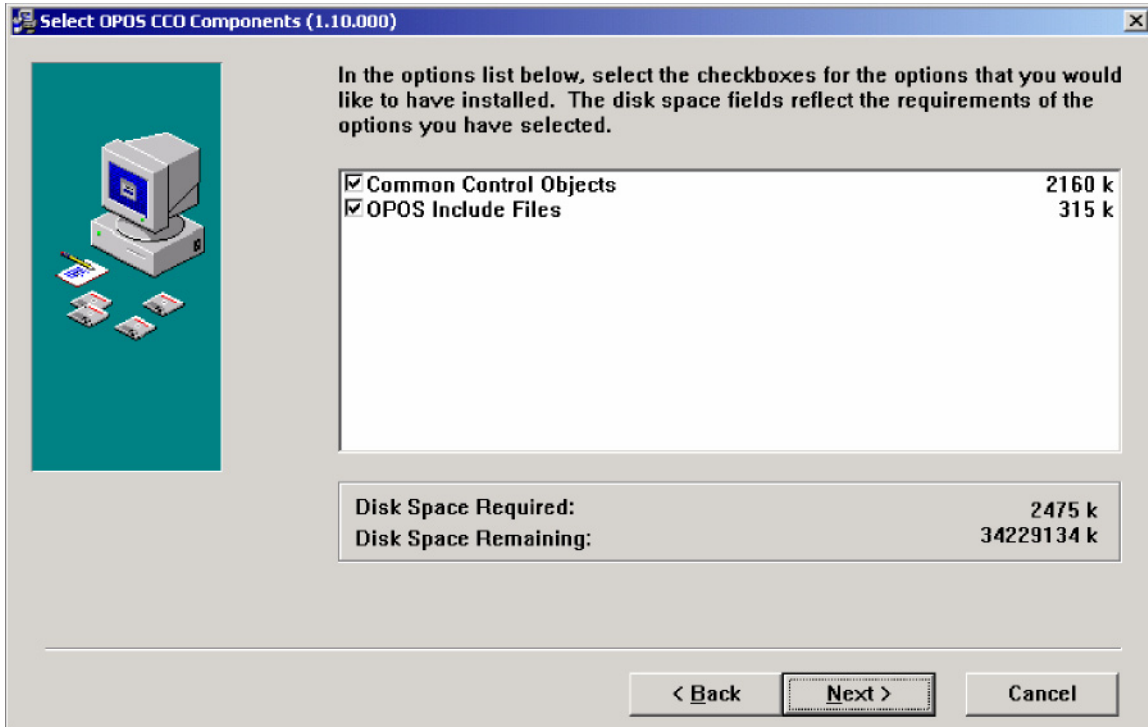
Select OPOS CCO Components (1.10.000)

In the options list below, select the checkboxes for the options that you would like to have installed. The disk space fields reflect the requirements of the options you have selected.

| | |
|---|---|
| ☑ Common Control Objects | 2160 k |
| ☑ OPOS Include Files | 315 k |

| | |
|---|---|
| Disk Space Required: | 2475 k |
| Disk Space Remaining: | 34229134 k |

< Back
Next >
Cancel